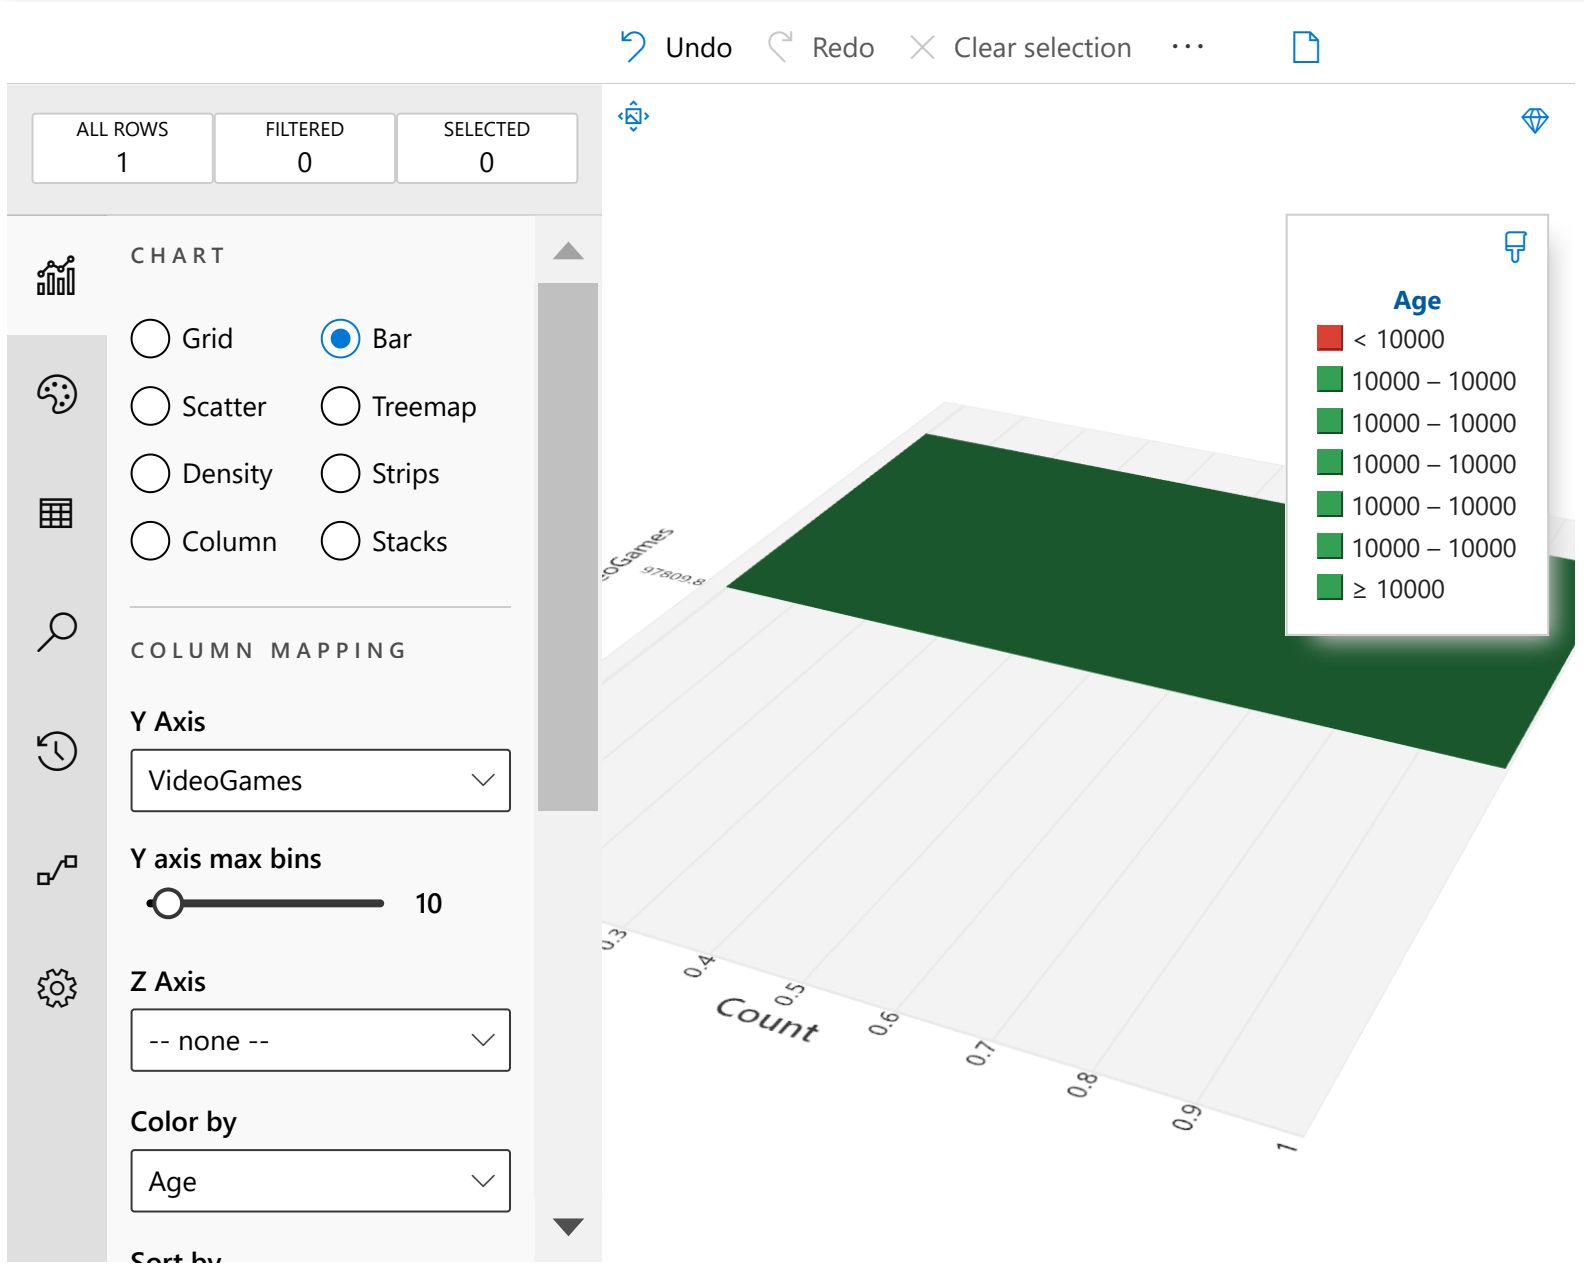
Undo Redo Clear selection ···

| ALL ROWS | FILTERED | SELECTED |
|---|---|---|
| 1 | 0 | 0 |

CHART

Grid
Bar
Scatter
Treemap
Density
Strips
Column
Stacks

COLUMN MAPPING

Y Axis
VideoGames

Y axis max bins
10

Z Axis
-- none --

Color by
Age

Sort by

Age
< 10000
10000 – 10000
10000 – 10000
10000 – 10000
10000 – 10000
10000 – 10000
≥ 10000

oGames
97809.8

0.3
0.4
0.5
Count
0.6
0.7
0.8
0.9
1